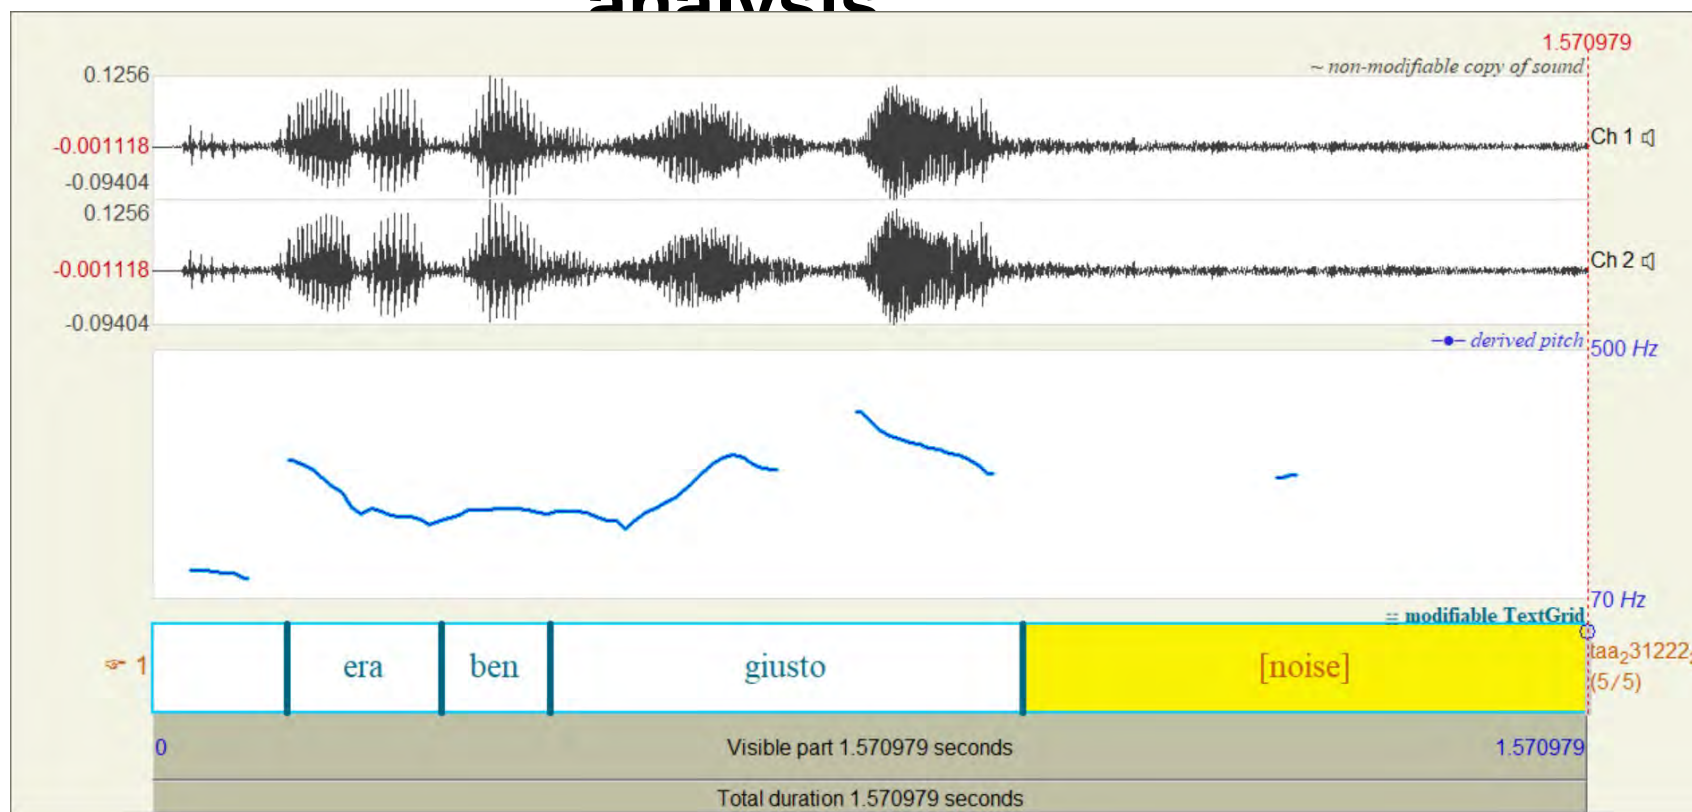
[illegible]

1.570979

~ non-modifiable copy of sound

0.1256

-0.001118

-0.09404

Ch 1

0.1256

-0.001118

-0.09404

Ch 2

derived pitch

500 Hz

70 Hz

modifiable TextGrid

1

era

ben

giusto

[noise]

taa$_2$31222

(5/5)

0

Visible part 1.570979 seconds

1.570979

Total duration 1.570979 seconds